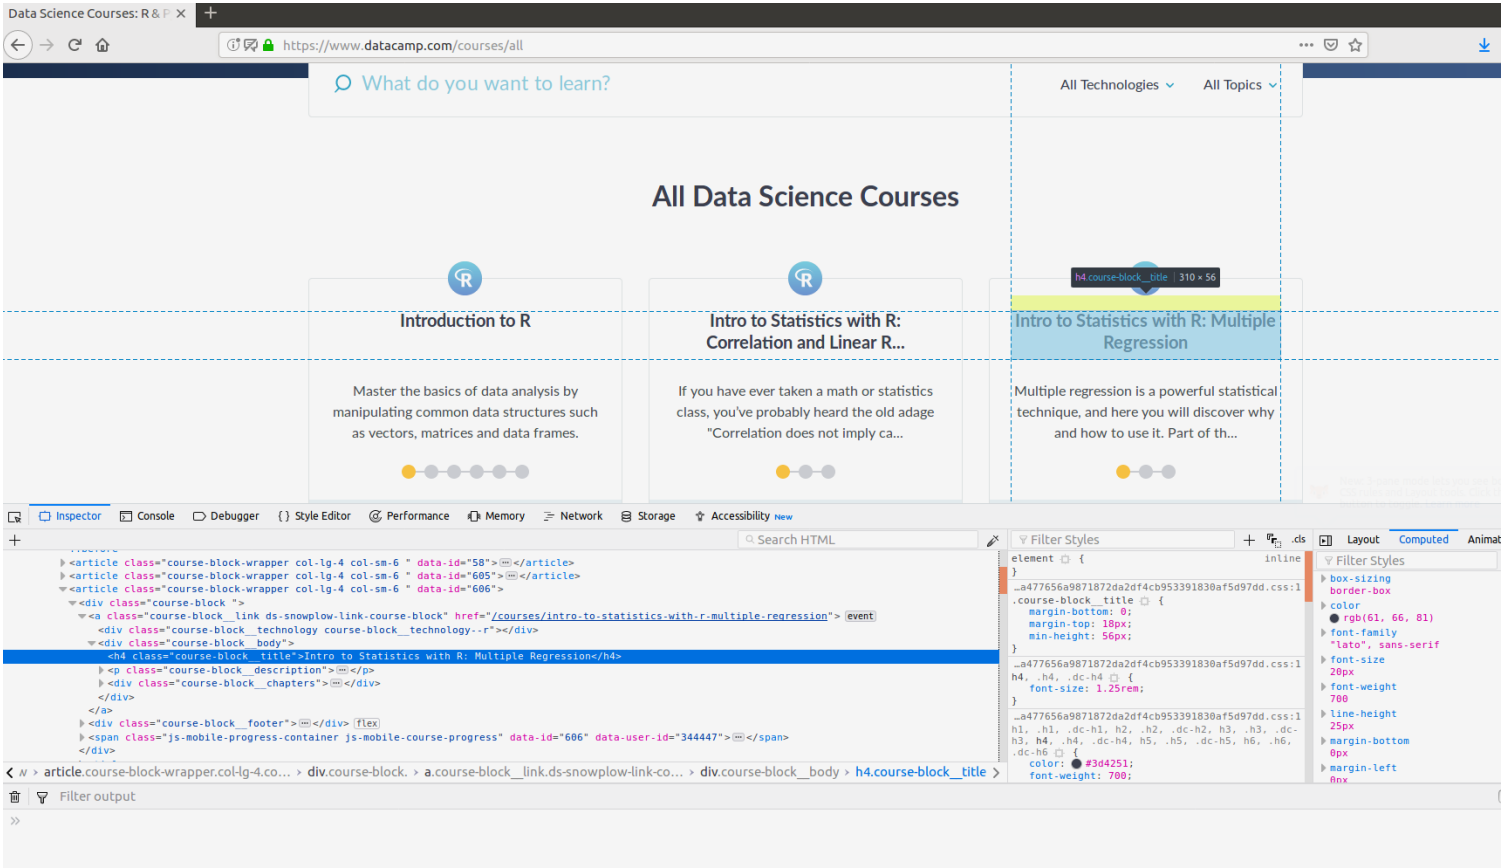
Data Science Courses: R & P ×

https://www.datacamp.com/courses/all

What do you want to learn?

All Technologies

All Topics

All Data Science Courses

h4.course-block__title | 310 × 56

Introduction to R

Master the basics of data analysis by manipulating common data structures such as vectors, matrices and data frames.

Intro to Statistics with R: Correlation and Linear R...

If you have ever taken a math or statistics class, you've probably heard the old adage "Correlation does not imply ca...

Intro to Statistics with R: Multiple Regression

Multiple regression is a powerful statistical technique, and here you will discover why and how to use it. Part of th...

Inspector Console Debugger Style Editor Performance Memory Network Storage Accessibility New

Search HTML

<article class="course-block-wrapper col-lg-4 col-sm-6 " data-id="58"></article>
<article class="course-block-wrapper col-lg-4 col-sm-6 " data-id="605"></article>
<article class="course-block-wrapper col-lg-4 col-sm-6 " data-id="606">
<div class="course-block ">
<a class="course-block__link ds-snowplow-link-course-block" href="/courses/intro-to-statistics-with-r-multiple-regression"> event
<div class="course-block__technology course-block__technology--r"></div>
<div class="course-block__body">
<h4 class="course-block__title">Intro to Statistics with R: Multiple Regression</h4>
<p class="course-block__description"></p>
<div class="course-block__chapters"></div>
</div>
</a>
<div class="course-block__footer"></div> flex
<span class="js-mobile-progress-container js-mobile-course-progress" data-id="606" data-user-id="344447"></span>
</div>

article.course-block-wrapper.col-lg-4.co... > div.course-block. > a.course-block__link.ds-snowplow-link-co... > div.course-block__body > h4.course-block__title

Filter Styles

element { inline
}
…a477656a9871872da2df4cb953391830af5d97dd.css:1
.course-block__title {
margin-bottom: 0;
margin-top: 18px;
min-height: 56px;
}
…a477656a9871872da2df4cb953391830af5d97dd.css:1
h4, .h4, .dc-h4 {
font-size: 1.25rem;
}
…a477656a9871872da2df4cb953391830af5d97dd.css:1
h1, .h1, .dc-h1, h2, .h2, .dc-h2, h3, .h3, .dc-h3, h4, .h4, .dc-h4, h5, .h5, .dc-h5, h6, .h6, .dc-h6 {
color: #3d4251;
font-weight: 700;

Layout Computed Animat

Filter Styles
box-sizing
border-box
color
rgb(61, 66, 81)
font-family
"lato", sans-serif
font-size
20px
font-weight
700
line-height
25px
margin-bottom
0px
margin-left

Filter output